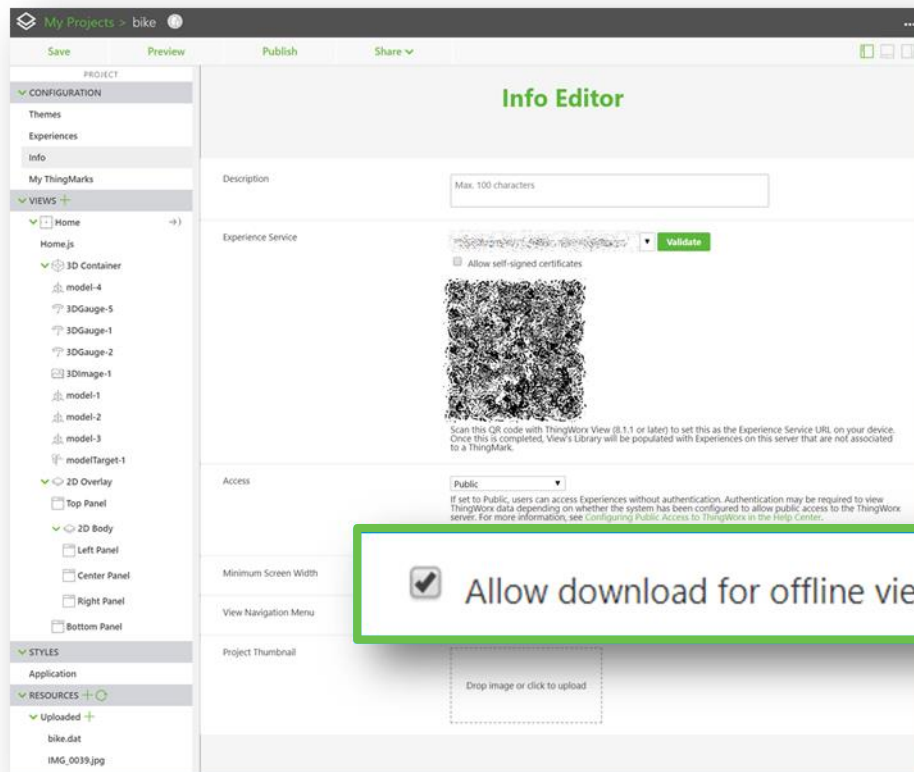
My Projects > bike

Save Preview Publish Share

PROJECT
CONFIGURATION
Themes
Experiences
Info
My ThingMarks
VIEWS
Home
Home.js
3D Container
model-4
3DGauge-5
3DGauge-1
3DGauge-2
3DImage-1
model-1
model-2
model-3
modelTarget-1
2D Overlay
Top Panel
2D Body
Left Panel
Center Panel
Right Panel
Bottom Panel
STYLES
Application
RESOURCES
Uploaded
bike.dat
IMG_0039.jpg

Info Editor

Description
Max. 100 characters

Experience Service
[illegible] Validate
Allow self-signed certificates

Scan this QR code with ThingWorx View (8.1.1 or later) to set this as the Experience Service URL on your device. Once this is completed, View's Library will be populated with Experiences on this server that are not associated to a ThingMark.

Access
Public
If set to Public, users can access Experiences without authentication. Authentication may be required to view ThingWorx data depending on whether the system has been configured to allow public access to the ThingWorx server. For more information, see Configuring Public Access to ThingWorx in the Help Center.

Minimum Screen Width

View Navigation Menu

Project Thumbnail
Drop image or click to upload

Allow download for offline vie